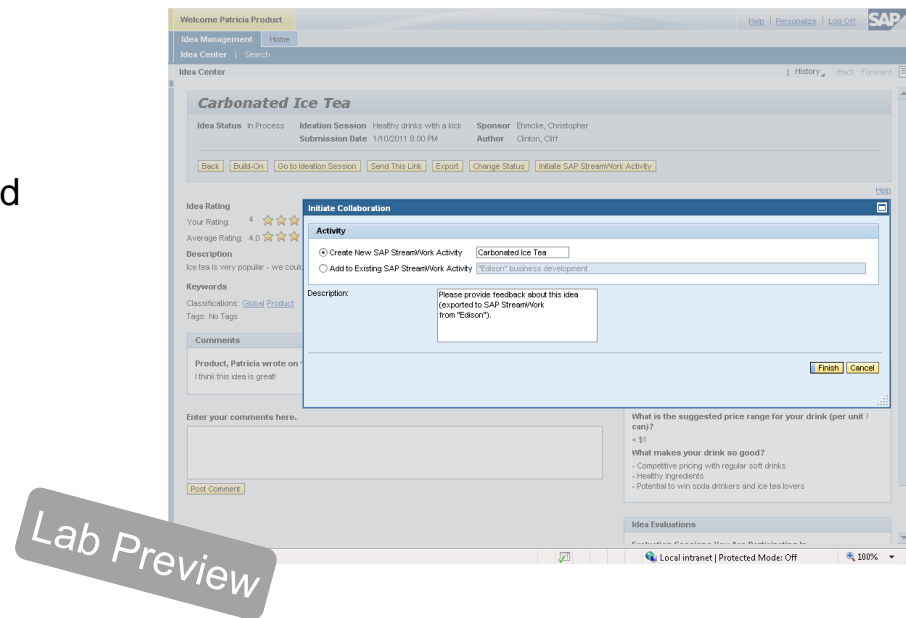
d

Welcome Patricia Product

Help | Personalize | Log Off SAP

Idea Management Home

Idea Center | Search

Idea Center

| History Back Forward

Carbonated Ice Tea

Idea Status In Process Ideation Session Healthy drinks with a kick Sponsor Ehmcke, Christopher

Submission Date 1/10/2011 8:00 PM Author Clinton, Cliff

Back Build-On Go to Ideation Session Send This Link Export Change Status Initiate SAP StreamWork Activity

Help

Idea Rating

Your Rating: 4

Average Rating: 4.0

Description

Ice tea is very popular - we coul

Keywords

Classifications: Global Product

Tags: No Tags

Comments

Product, Patricia wrote on

I think this idea is great!

Initiate Collaboration

Activity

Create New SAP StreamWork Activity Carbonated Ice Tea

Add to Existing SAP StreamWork Activity "Edison" business development

Description: Please provide feedback about this idea (exported to SAP StreamWork from "Edison").

Finish Cancel

Enter your comments here.

Post Comment

What is the suggested price range for your drink (per unit / can)?

< $1

What makes your drink so good?

- Competitive pricing with regular soft drinks
- Healthy ingredients
- Potential to win soda drinkers and ice tea lovers

Idea Evaluations

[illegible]

Local intranet | Protected Mode: Off 100%

Lab Preview